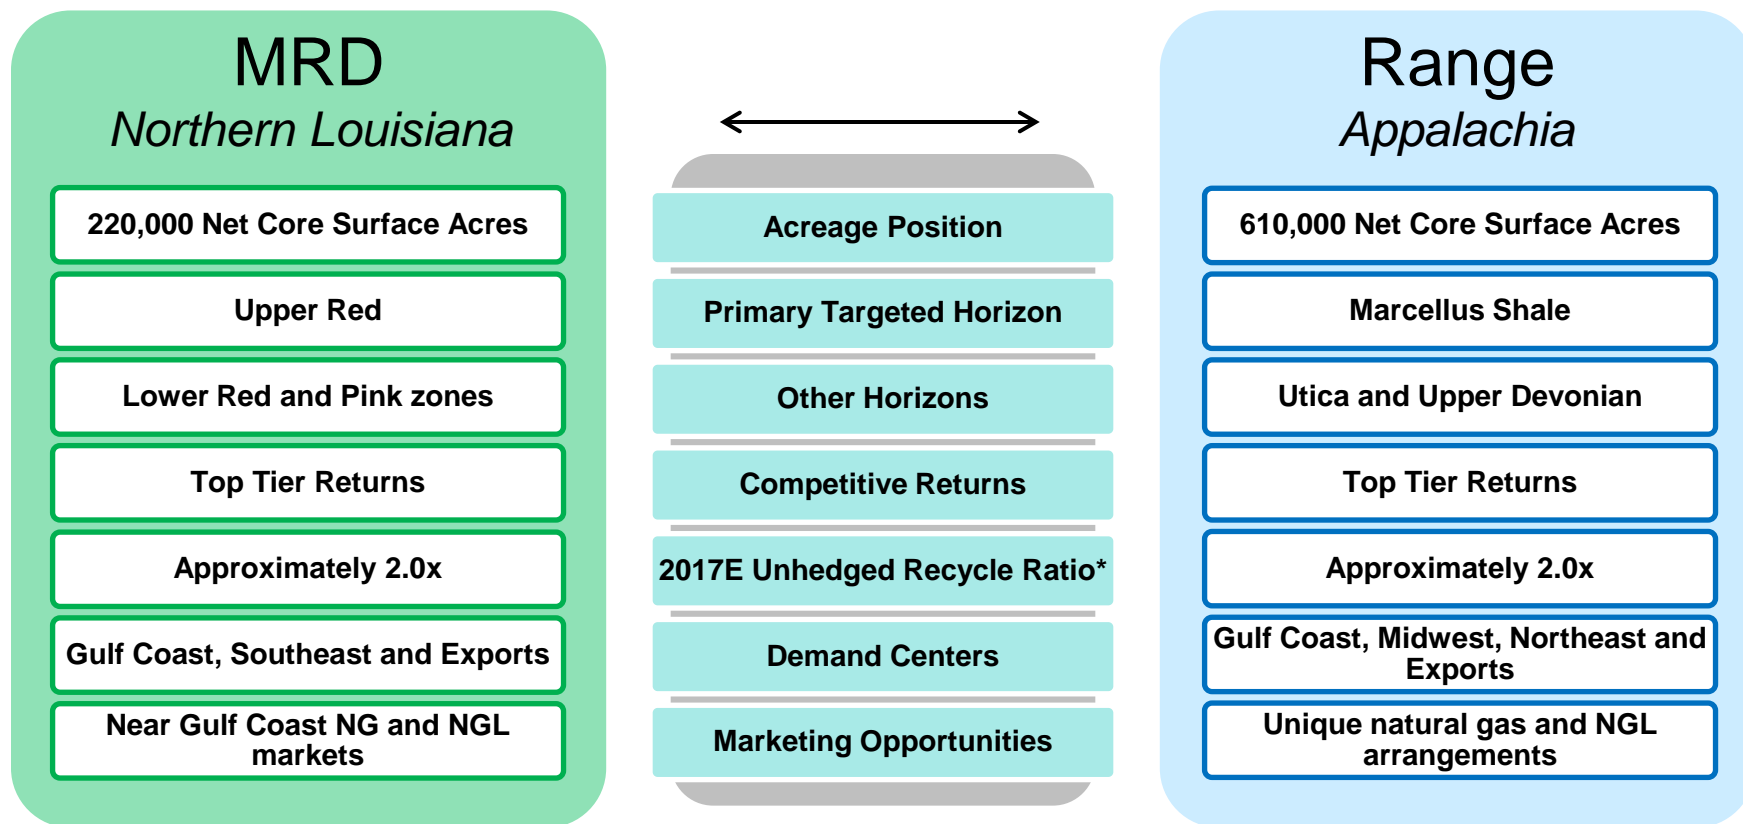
MRD
Northern Louisiana

220,000 Net Core Surface Acres

Upper Red

Lower Red and Pink zones

Top Tier Returns

Approximately 2.0x

Gulf Coast, Southeast and Exports

Near Gulf Coast NG and NGL markets

Acreage Position

Primary Targeted Horizon

Other Horizons

Competitive Returns

2017E Unhedged Recycle Ratio*

Demand Centers

Marketing Opportunities

Range
Appalachia

610,000 Net Core Surface Acres

Marcellus Shale

Utica and Upper Devonian

Top Tier Returns

Approximately 2.0x

Gulf Coast, Midwest, Northeast and Exports

Unique natural gas and NGL arrangements